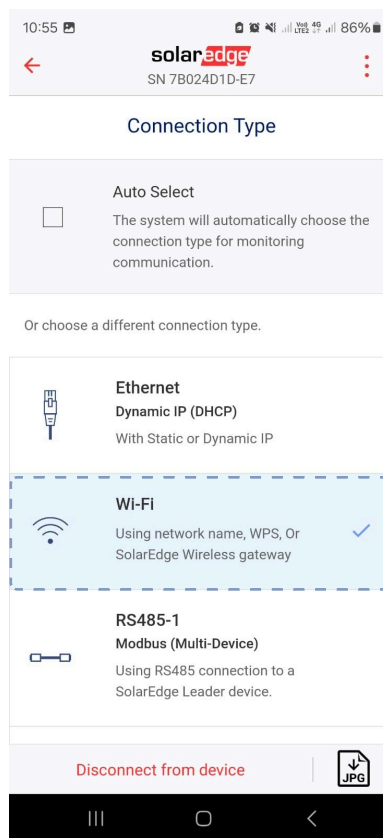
10:55
Vo) 4G LTE2 86%

solaredge
SN 7B024D1D-E7

Connection Type

Auto Select
The system will automatically choose the connection type for monitoring communication.

Or choose a different connection type.

Ethernet
Dynamic IP (DHCP)
With Static or Dynamic IP

Wi-Fi
Using network name, WPS, Or SolarEdge Wireless gateway

RS485-1
Modbus (Multi-Device)
Using RS485 connection to a SolarEdge Leader device.

Disconnect from device

JPG